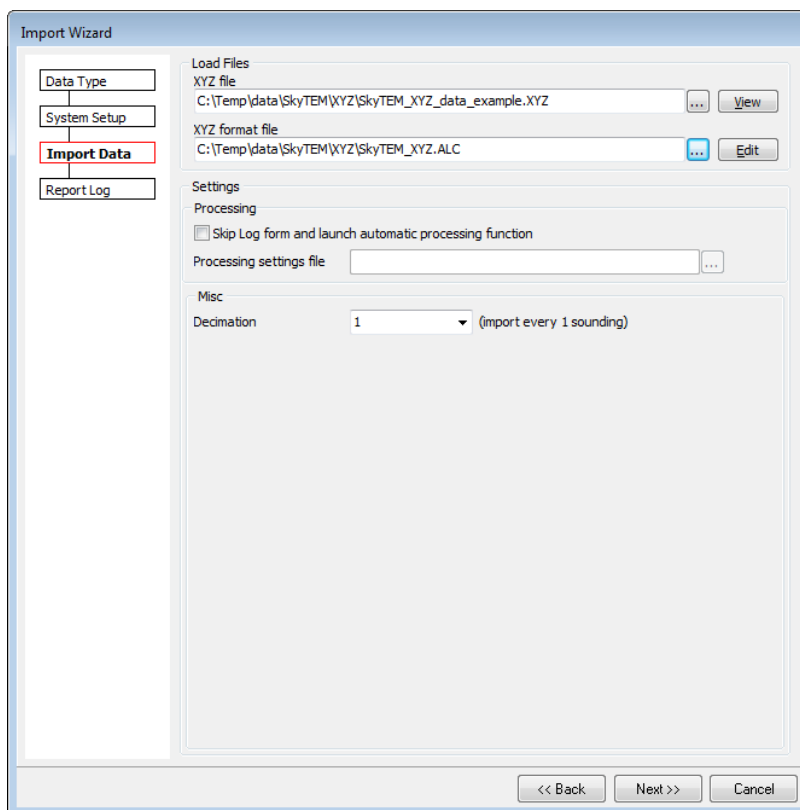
Import Wizard

Data Type

System Setup

Import Data

Report Log

Load Files

XYZ file

C:\Temp\data\SkyTEM\XYZ\SkyTEM_XYZ_data_example.XYZ

...

View

XYZ format file

C:\Temp\data\SkyTEM\XYZ\SkyTEM_XYZ.ALC

...

Edit

Settings

Processing

Skip Log form and launch automatic processing function

Processing settings file

...

Misc

Decimation

1

(import every 1 sounding)

<< Back

Next >>

Cancel